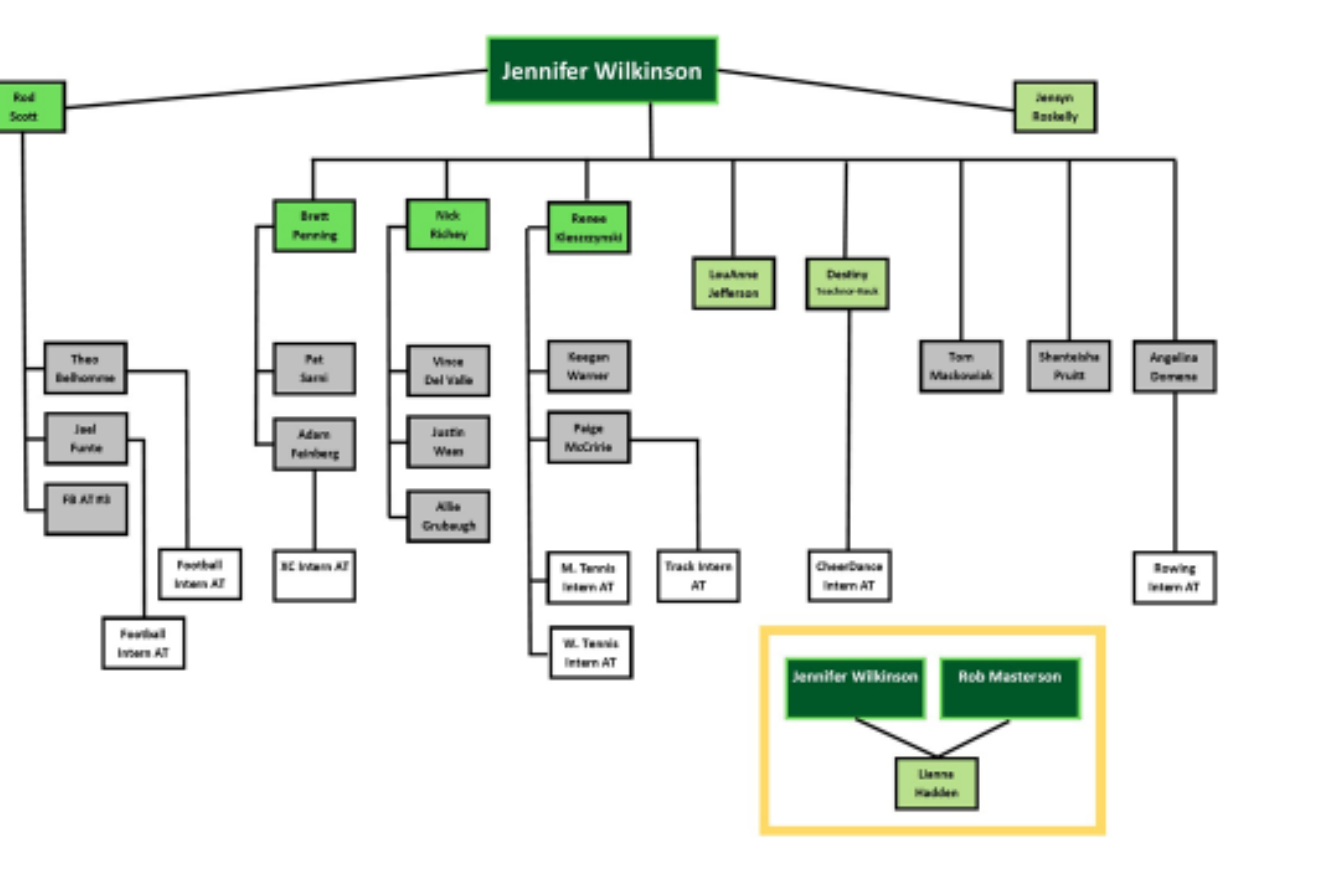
Jennifer Wilkinson

Rod Scott

Jensyn Roskelly

Brett Penning

Nick Richey

Renee Kleszczynski

LeeAnne Jefferson

Destiny Teacher-Rock

Theo Belhomme

Joel Funte

FB AT #3

Pat Sarni

Adam Feinberg

Vince Del Valle

Justin Ween

Allie Grubaugh

Keegan Warner

Paige McCririe

Tom Maskowiak

Shanteisha Pruitt

Angelina Domene

Football Intern AT

Football Intern AT

XC Intern AT

M. Tennis Intern AT

W. Tennis Intern AT

Track Intern AT

Cheer/Dance Intern AT

Rowing Intern AT

Jennifer Wilkinson

Rob Masterson

Lianna Hadden